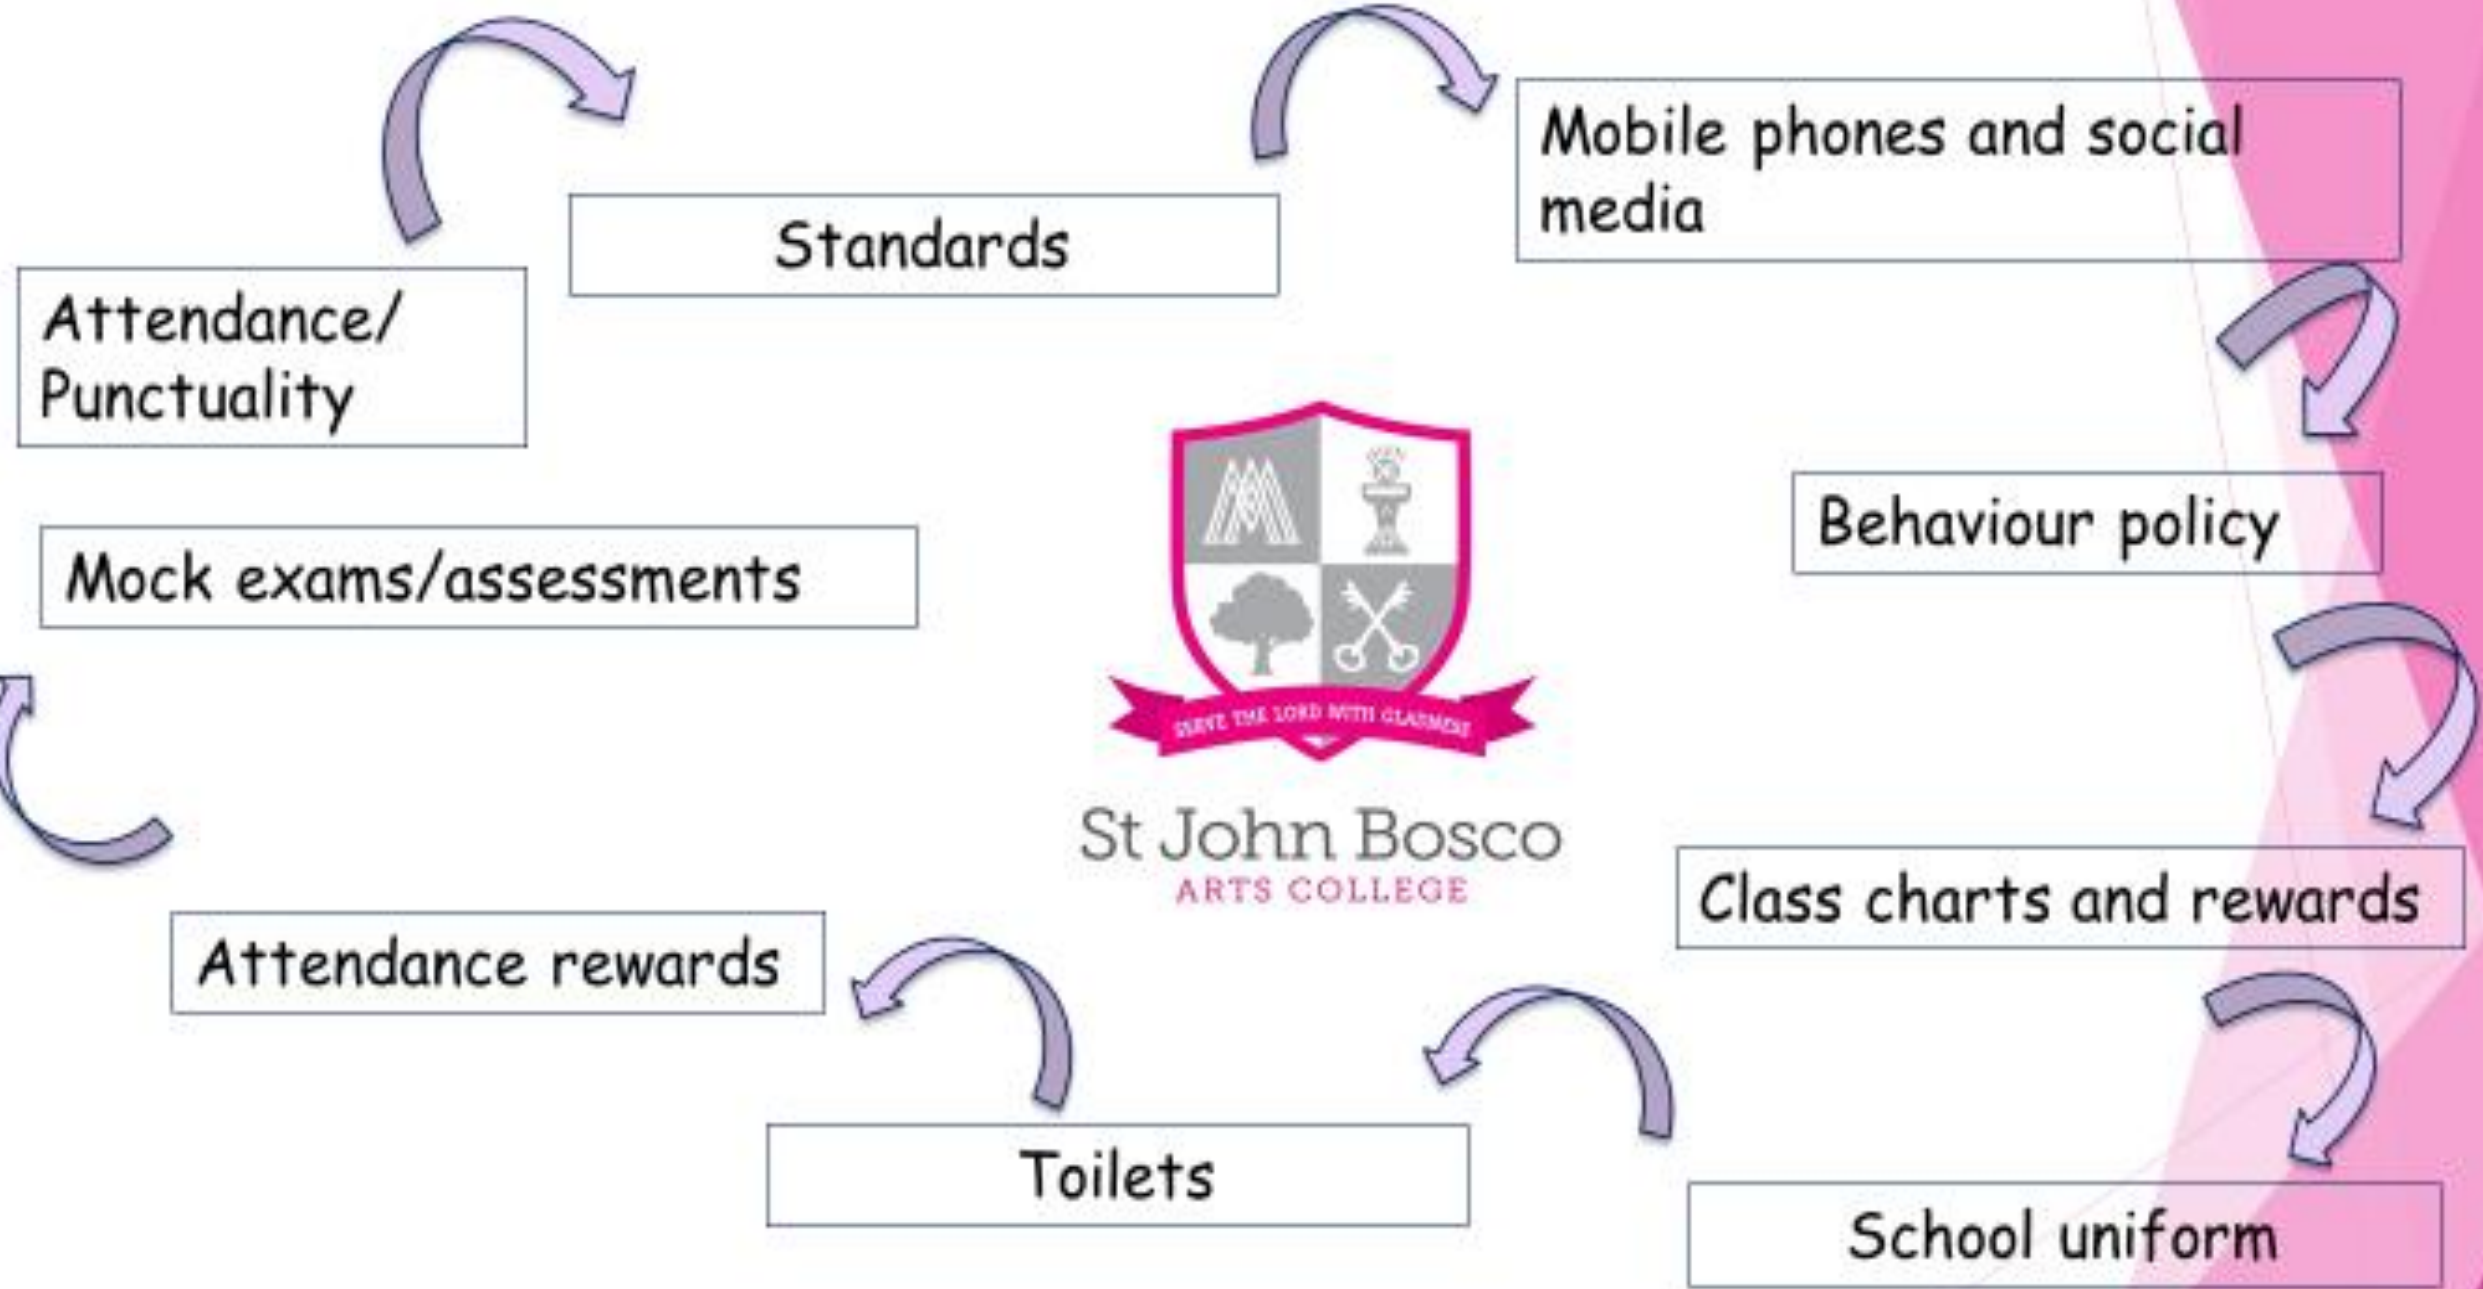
Standards

Mobile phones and social media

Behaviour policy

Class charts and rewards

School uniform

Toilets

Attendance rewards

Mock exams/assessments

Attendance/ Punctuality

SERVE THE LORD WITH GLADNESS

St John Bosco
ARTS COLLEGE